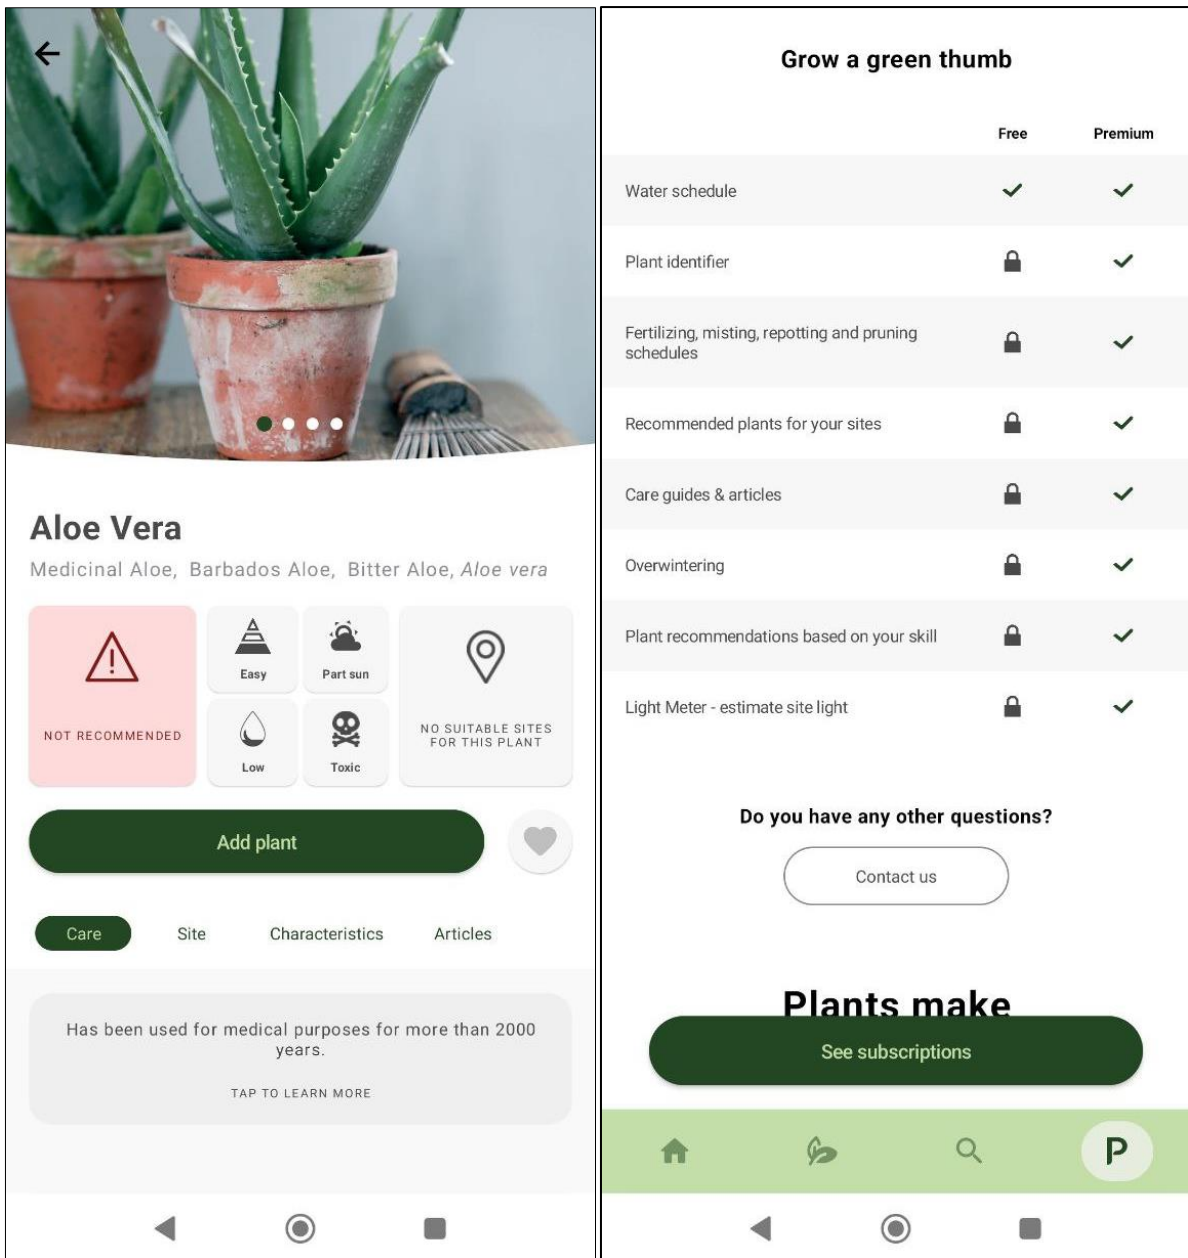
Aloe Vera

Medicinal Aloe, Barbados Aloe, Bitter Aloe, *Aloe vera*

NOT RECOMMENDED

Easy

Part sun

Low

Toxic

NO SUITABLE SITES FOR THIS PLANT

Add plant

Care Site Characteristics Articles

Has been used for medical purposes for more than 2000 years.

TAP TO LEARN MORE

Grow a green thumb

| | Free | Premium |
|---|---|---|
| Water schedule | ✓ | ✓ |
| Plant identifier | | ✓ |
| Fertilizing, misting, repotting and pruning schedules | | ✓ |
| Recommended plants for your sites | | ✓ |
| Care guides & articles | | ✓ |
| Overwintering | | ✓ |
| Plant recommendations based on your skill | | ✓ |
| Light Meter - estimate site light | | ✓ |

Do you have any other questions?

Contact us

Plants make

See subscriptions

P